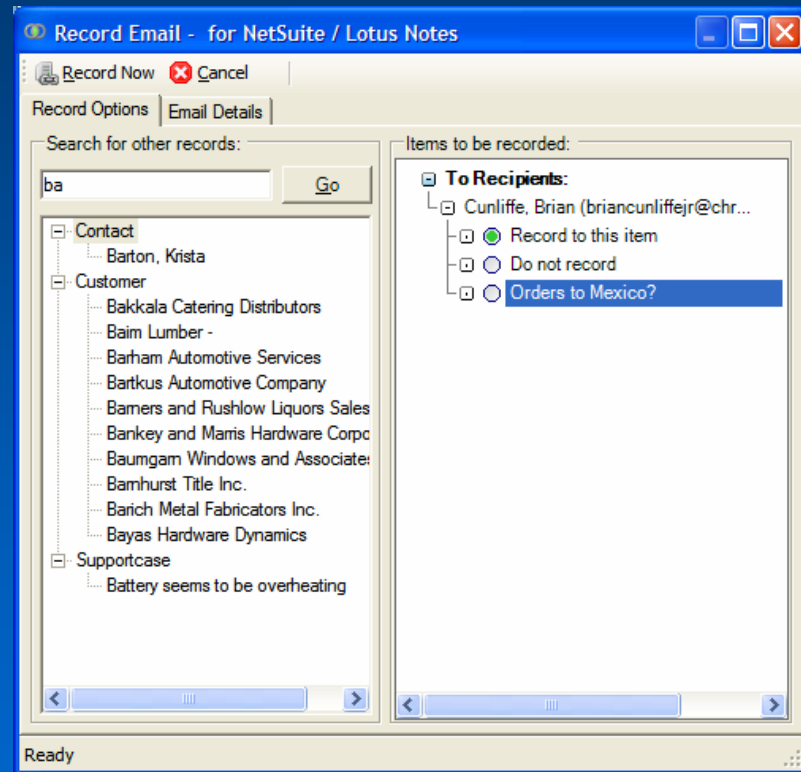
Record Email - for NetSuite / Lotus Notes

Record Now Cancel

Record Options | Email Details

Search for other records:

ba

Go

Contact
Barton, Krista
Customer
Bakkala Catering Distributors
Baim Lumber -
Barham Automotive Services
Bartkus Automotive Company
Barners and Rushlow Liquors Sales
Bankey and Marris Hardware Corpc
Baumgarn Windows and Associates
Barnhurst Title Inc.
Barich Metal Fabricators Inc.
Bayas Hardware Dynamics
Supportcase
Battery seems to be overheating

Items to be recorded:

To Recipients:
Cunliffe, Brian (briancunliffejr@chr...
Record to this item
Do not record
Orders to Mexico?

Ready